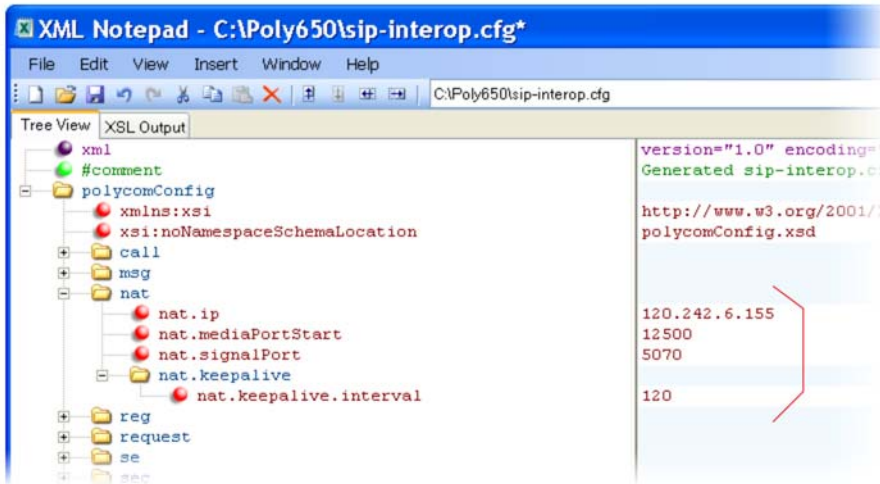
XML Notepad - C:\Poly650\sip-interop.cfg*

File Edit View Insert Window Help

C:\Poly650\sip-interop.cfg

Tree View XSL Output

| | |
|---|---|
| xml | version="1.0" encoding=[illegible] |
| #comment | Generated sip-interop.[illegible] |
| polycomConfig | |
| xmlns:xsi | http://www.w3.org/2001/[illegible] |
| xsi:noNamespaceSchemaLocation | polycomConfig.xsd |
| call | |
| msg | |
| nat | |
| nat.ip | 120.242.6.155 |
| nat.mediaPortStart | 12500 |
| nat.signalPort | 5070 |
| nat.keepalive | |
| nat.keepalive.interval | 120 |
| reg | |
| request | |
| se | |
| sec | |